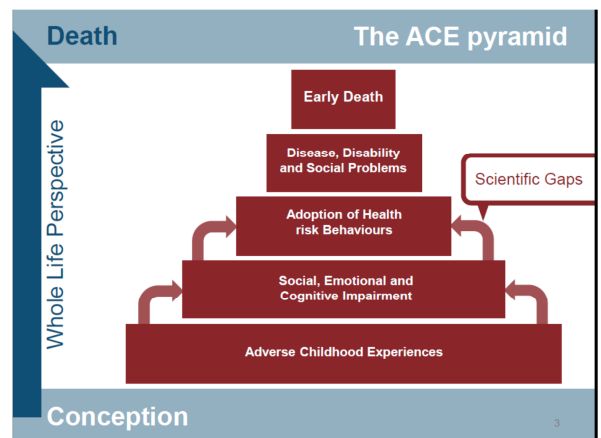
Death

The ACE pyramid

Whole Life Perspective

Early Death

Disease, Disability and Social Problems

Scientific Gaps

Adoption of Health risk Behaviours

Social, Emotional and Cognitive Impairment

Adverse Childhood Experiences

Conception

3